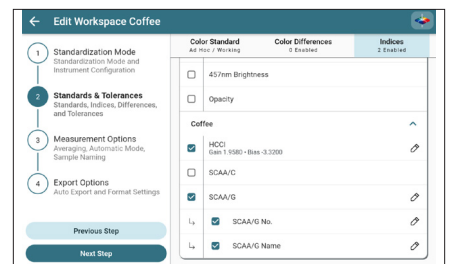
Edit Workspace Coffee

1 Standardization Mode
Standardization Mode and Instrument Configuration

2 Standards & Tolerances
Standards, Indices, Differences, and Tolerances

3 Measurement Options
Averaging, Automatic Mode, Sample Naming

4 Export Options
Auto Export and Format Settings

Previous Step

Next Step

Color Standard
Ad Hoc / Working

Color Differences
0 Enabled

Indices
2 Enabled

457nm Brightness

Opacity

Coffee

HCCI
Gain 1.9580 • Bias -3.3200

SCAA/C

SCAA/G

SCAA/G No.

SCAA/G Name